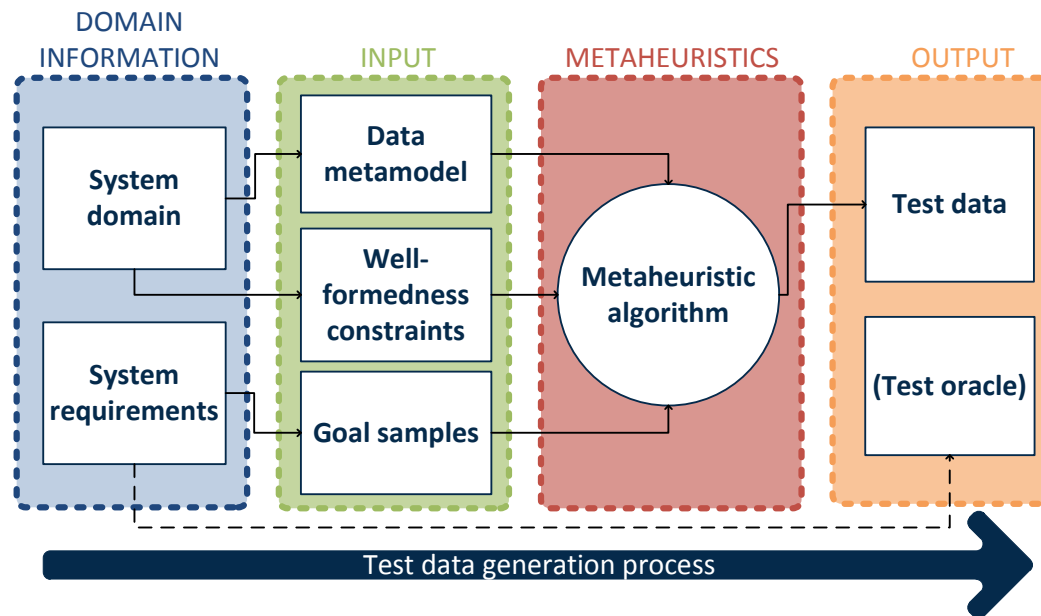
DOMAIN INFORMATION

System domain

System requirements

INPUT

Data metamodel

Well-formedness constraints

Goal samples

METAHEURISTICS

Metaheuristic algorithm

OUTPUT

Test data

(Test oracle)

Test data generation process